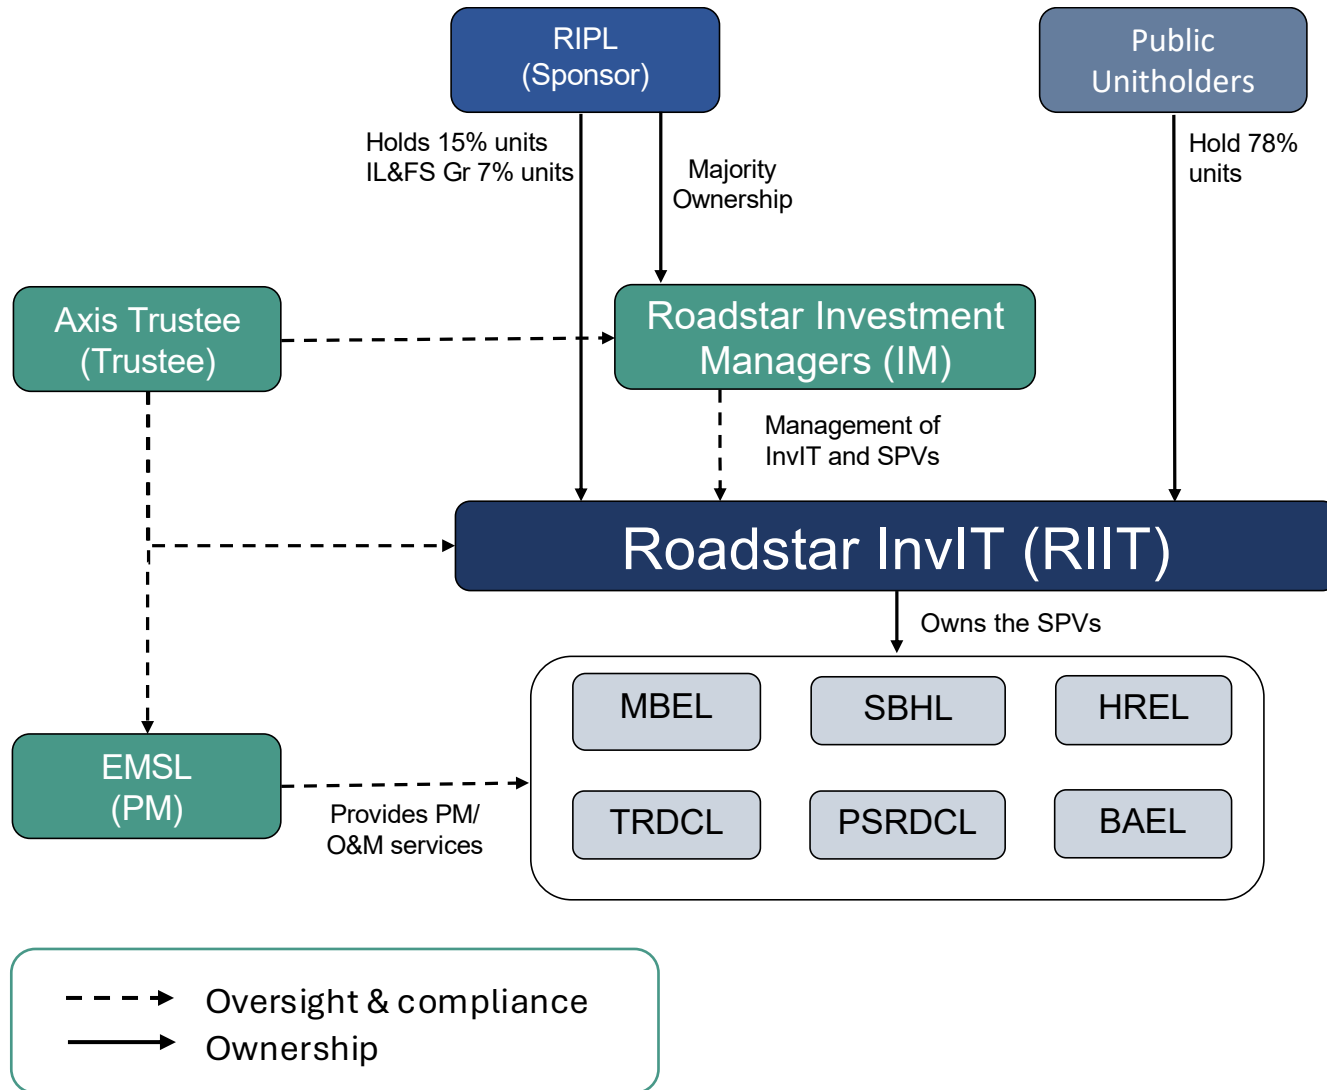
RIPL
(Sponsor)

Public
Unitholders

Holds 15% units
IL&FS Gr 7% units

Majority
Ownership

Hold 78%
units

Axis Trustee
(Trustee)

Roadstar Investment
Managers (IM)

Management of
InvIT and SPVs

Roadstar InvIT (RIIT)

Owns the SPVs

MBEL

SBHL

HREL

TRDCL

PSRDCL

BAEL

EMSL
(PM)

Provides PM/
O&M services

Oversight & compliance
Ownership